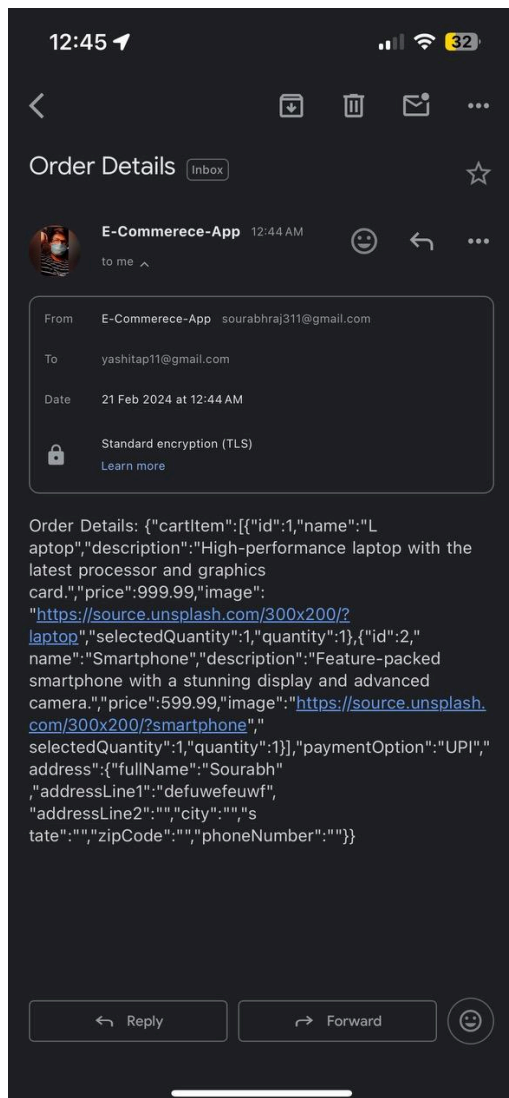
12:45

32

Order Details Inbox

E-Commerece-App 12:44 AM

to me

From E-Commerece-App sourabhraj311@gmail.com

To yashitap11@gmail.com

Date 21 Feb 2024 at 12:44 AM

Standard encryption (TLS)

Learn more

Order Details: {"cartItem":[{"id":1,"name":"Laptop","description":"High-performance laptop with the latest processor and graphics card.","price":999.99,"image":"https://source.unsplash.com/300x200/?laptop","selectedQuantity":1,"quantity":1},{"id":2,"name":"Smartphone","description":"Feature-packed smartphone with a stunning display and advanced camera.","price":599.99,"image":"https://source.unsplash.com/300x200/?smartphone","selectedQuantity":1,"quantity":1}],"paymentOption":"UPI","address":{"fullName":"Sourabh","addressLine1":"defuwefeuwf","addressLine2":"","city":"","state":"","zipCode":"","phoneNumber":""}}

Reply

Forward